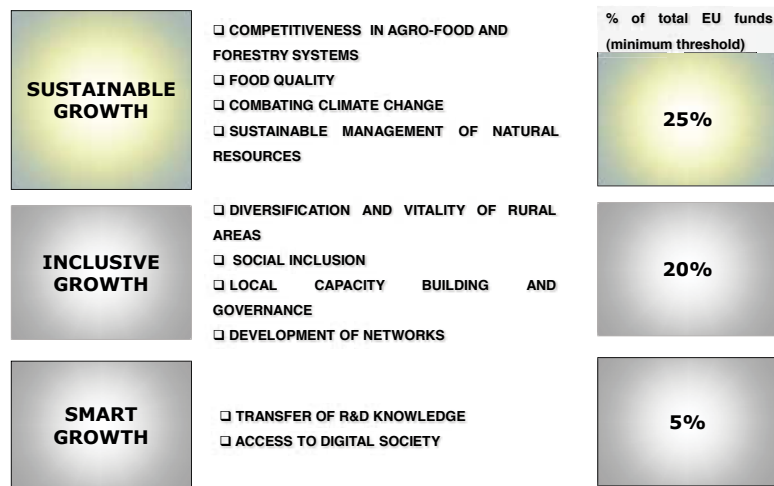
% of total EU funds (minimum threshold)

SUSTAINABLE GROWTH

❑ COMPETITIVENESS IN AGRO-FOOD AND FORESTRY SYSTEMS
❑ FOOD QUALITY
❑ COMBATING CLIMATE CHANGE
❑ SUSTAINABLE MANAGEMENT OF NATURAL RESOURCES

25%

INCLUSIVE GROWTH

❑ DIVERSIFICATION AND VITALITY OF RURAL AREAS
❑ SOCIAL INCLUSION
❑ LOCAL CAPACITY BUILDING AND GOVERNANCE
❑ DEVELOPMENT OF NETWORKS

20%

SMART GROWTH

❑ TRANSFER OF R&D KNOWLEDGE
❑ ACCESS TO DIGITAL SOCIETY

5%